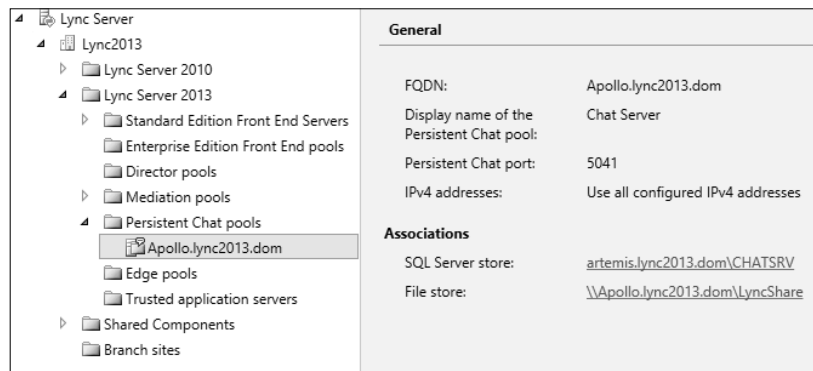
Lync Server
Lync2013
Lync Server 2010
Lync Server 2013
Standard Edition Front End Servers
Enterprise Edition Front End pools
Director pools
Mediation pools
Persistent Chat pools
Apollo.lync2013.dom
Edge pools
Trusted application servers
Shared Components
Branch sites

General

FQDN: Apollo.lync2013.dom
Display name of the Persistent Chat pool: Chat Server
Persistent Chat port: 5041
IPv4 addresses: Use all configured IPv4 addresses

Associations

SQL Server store: artemis.lync2013.dom\CHATSRV
File store: \\Apollo.lync2013.dom\LyncShare